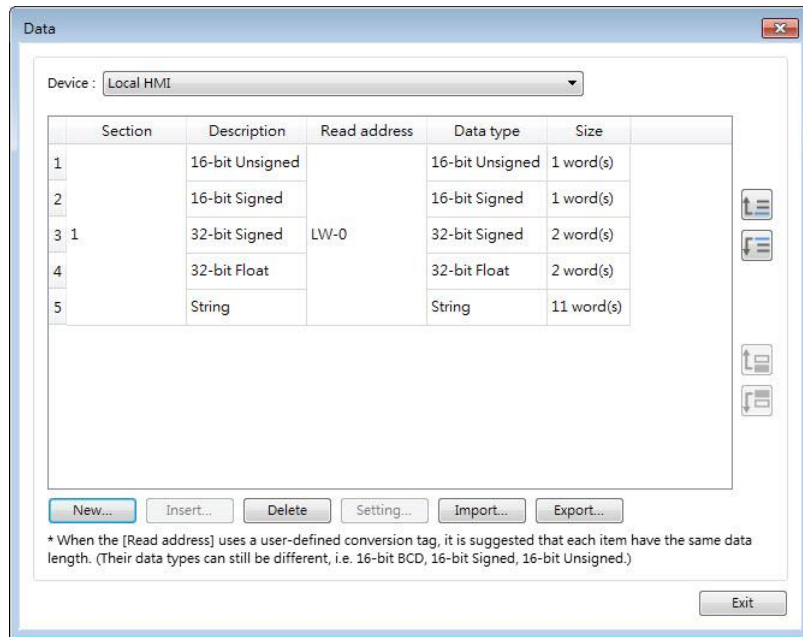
Data

Device : Local HMI

|   | Section | Description | Read address | Data type | Size |
|---|---|---|---|---|---|
| 1 | 1 | 16-bit Unsigned | LW-0 | 16-bit Unsigned | 1 word(s) |
| 2 |  | 16-bit Signed |  | 16-bit Signed | 1 word(s) |
| 3 |  | 32-bit Signed |  | 32-bit Signed | 2 word(s) |
| 4 |  | 32-bit Float |  | 32-bit Float | 2 word(s) |
| 5 |  | String |  | String | 11 word(s) |

New... Insert... Delete Setting... Import... Export...

* When the [Read address] uses a user-defined conversion tag, it is suggested that each item have the same data length. (Their data types can still be different, i.e. 16-bit BCD, 16-bit Signed, 16-bit Unsigned.)

Exit